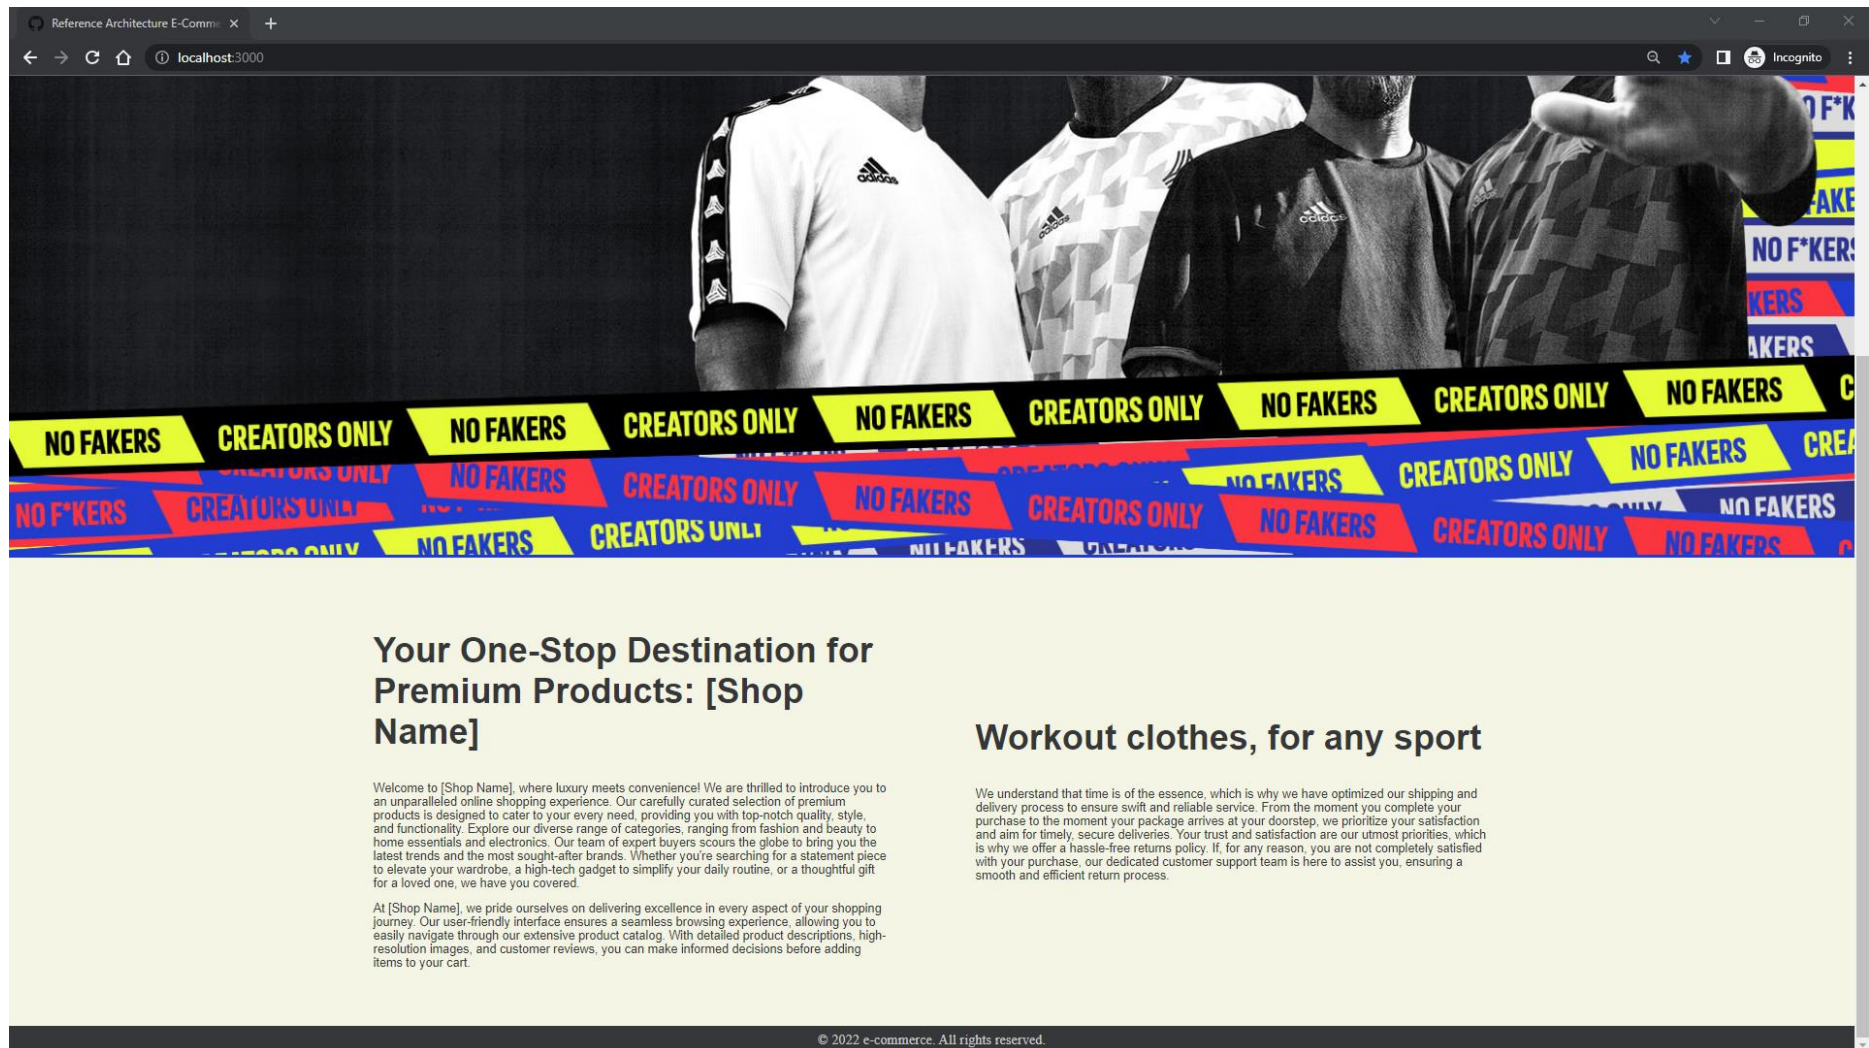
Reference Architecture E-Comme ×

localhost:3000

Incognito

NO FAKERS CREATORS ONLY NO FAKERS CREATORS ONLY NO FAKERS CREATORS ONLY NO FAKERS CREATORS ONLY NO FAKERS

NO F*KERS CREATORS ONLY NO FAKERS CREATORS ONLY NO FAKERS CREATORS ONLY NO FAKERS CREATORS ONLY NO FAKERS CREATORS ONLY NO FAKERS

Your One-Stop Destination for Premium Products: [Shop Name]

Welcome to [Shop Name], where luxury meets convenience! We are thrilled to introduce you to an unparalleled online shopping experience. Our carefully curated selection of premium products is designed to cater to your every need, providing you with top-notch quality, style, and functionality. Explore our diverse range of categories, ranging from fashion and beauty to home essentials and electronics. Our team of expert buyers scours the globe to bring you the latest trends and the most sought-after brands. Whether you're searching for a statement piece to elevate your wardrobe, a high-tech gadget to simplify your daily routine, or a thoughtful gift for a loved one, we have you covered.

At [Shop Name], we pride ourselves on delivering excellence in every aspect of your shopping journey. Our user-friendly interface ensures a seamless browsing experience, allowing you to easily navigate through our extensive product catalog. With detailed product descriptions, high-resolution images, and customer reviews, you can make informed decisions before adding items to your cart.

Workout clothes, for any sport

We understand that time is of the essence, which is why we have optimized our shipping and delivery process to ensure swift and reliable service. From the moment you complete your purchase to the moment your package arrives at your doorstep, we prioritize your satisfaction and aim for timely, secure deliveries. Your trust and satisfaction are our utmost priorities, which is why we offer a hassle-free returns policy. If, for any reason, you are not completely satisfied with your purchase, our dedicated customer support team is here to assist you, ensuring a smooth and efficient return process.

© 2022 e-commerce. All rights reserved.